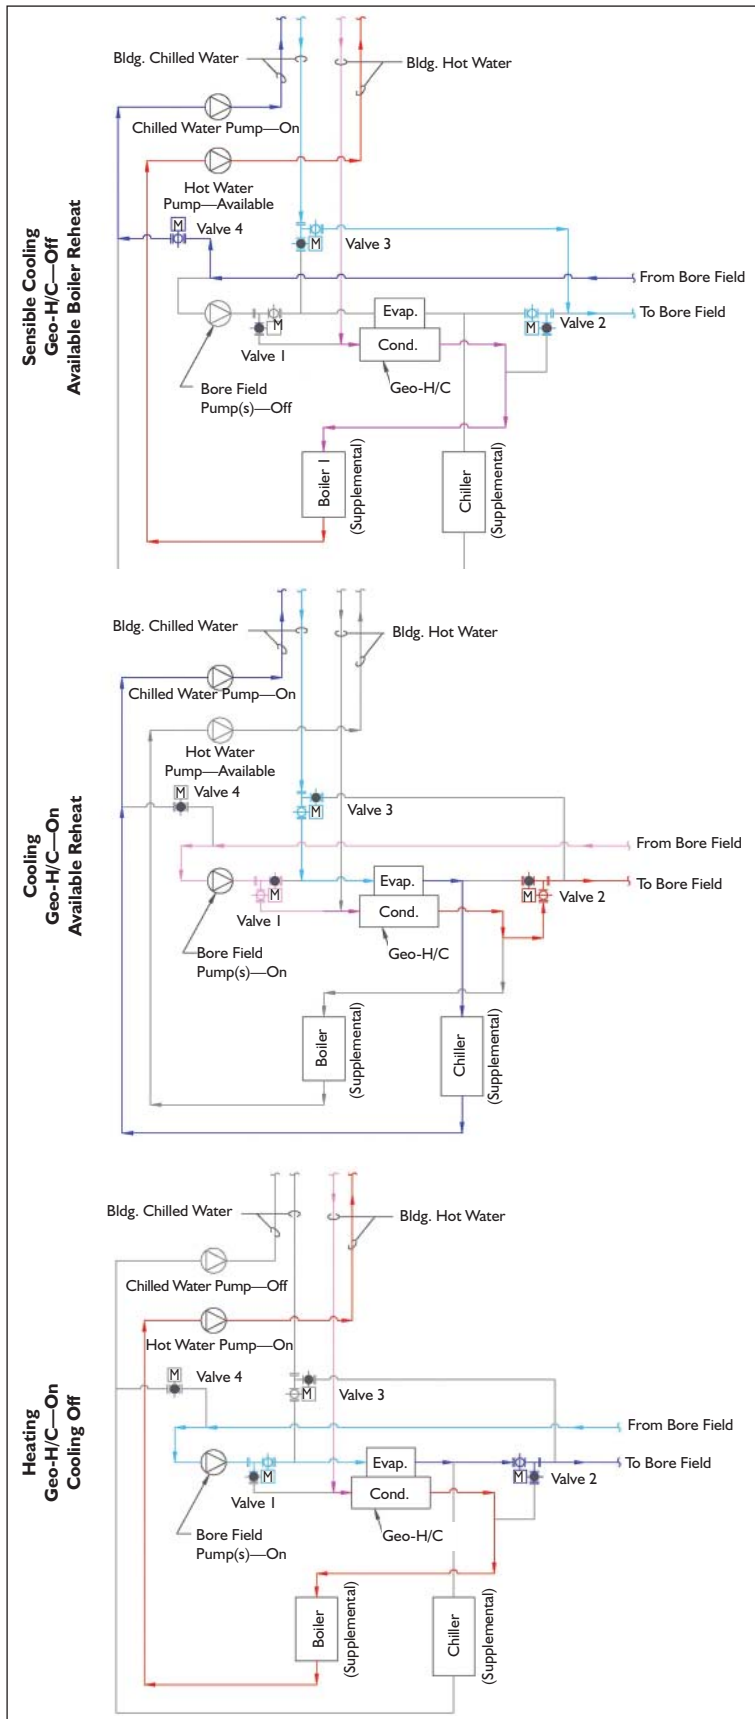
Sensible Cooling
Geo-H/C—Off
Available Boiler Reheat

Bldg. Chilled Water
Bldg. Hot Water
Chilled Water Pump—On
Hot Water Pump—Available
M
Valve 4
M
Valve 3
From Bore Field
To Bore Field
Evap.
M
Valve 2
M
Valve 1
Cond.
Geo-H/C
Bore Field Pump(s)—Off
Boiler 1
(Supplemental)
Chiller
(Supplemental)

Cooling
Geo-H/C—On
Available Reheat

Bldg. Chilled Water
Bldg. Hot Water
Chilled Water Pump—On
Hot Water Pump—Available
M
Valve 4
M
Valve 3
From Bore Field
To Bore Field
Evap.
M
Valve 2
M
Valve 1
Cond.
Geo-H/C
Bore Field Pump(s)—On
Boiler
(Supplemental)
Chiller
(Supplemental)

Heating
Geo-H/C—On
Cooling Off

Bldg. Chilled Water
Bldg. Hot Water
Chilled Water Pump—Off
Hot Water Pump—On
M
Valve 4
M
Valve 3
From Bore Field
To Bore Field
Evap.
M
Valve 2
M
Valve 1
Cond.
Geo-H/C
Bore Field Pump(s)—On
Boiler
(Supplemental)
Chiller
(Supplemental)